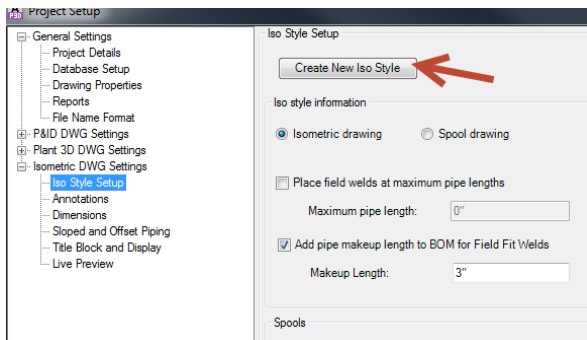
Project Setup

General Settings
Project Details
Database Setup
Drawing Properties
Reports
File Name Format
P&ID DWG Settings
Plant 3D DWG Settings
Isometric DWG Settings
Iso Style Setup
Annotations
Dimensions
Sloped and Offset Piping
Title Block and Display
Live Preview

Iso Style Setup

Create New Iso Style

Iso style information

Isometric drawing
Spool drawing

Place field welds at maximum pipe lengths

Maximum pipe length: 0"

Add pipe makeup length to BOM for Field Fit Welds

Makeup Length: 3"

Spools